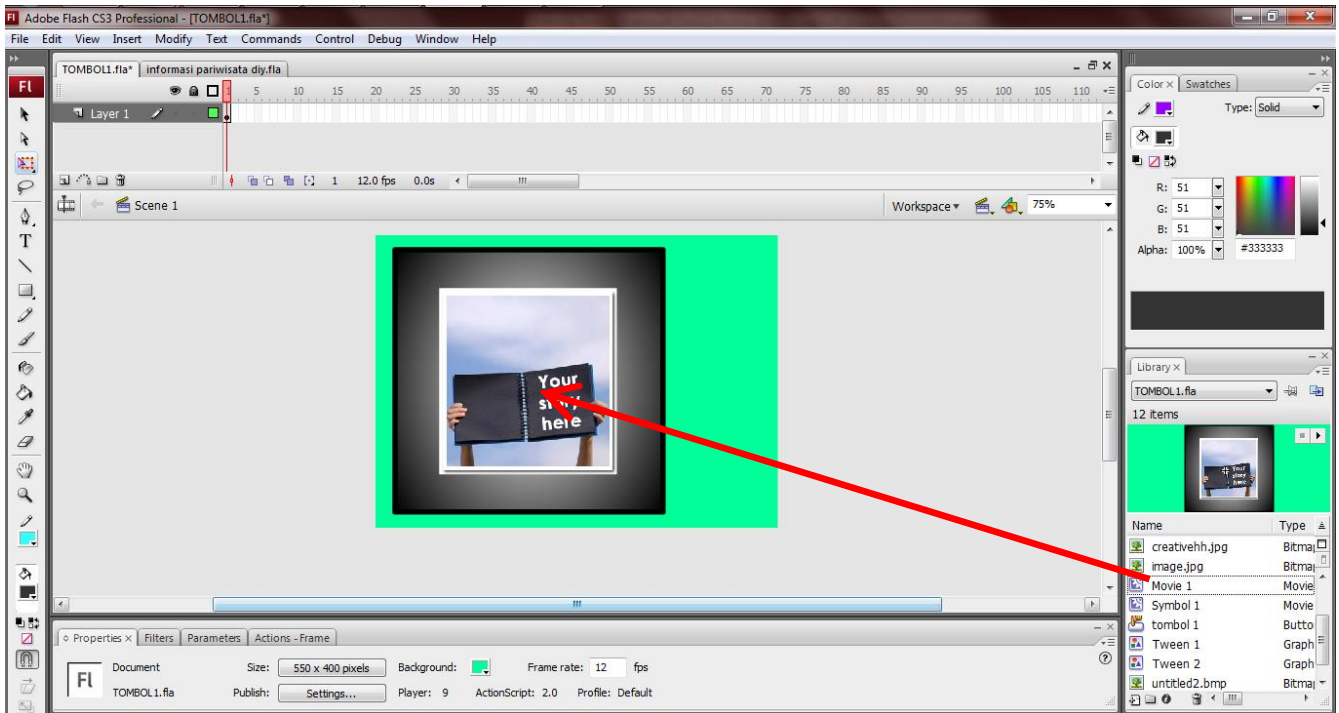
Adobe Flash CS3 Professional - [TOMBOL1.fla*]

File Edit View Insert Modify Text Commands Control Debug Window Help

Fl

TOMBOL1.fla* | informasi pariwisata diy.fla

5 10 15 20 25 30 35 40 45 50 55 60 65 70 75 80 85 90 95 100 105 110

Layer 1

1 12.0 fps 0.0s

Scene 1

Workspace 75%

Your story here

Color × Swatches

Type: Solid

R: 51
G: 51
B: 51
Alpha: 100% #333333

Library ×

TOMBOL1.fla

12 items

Your story here

| Name | Type |
|---|---|
| creativehh.jpg | Bitmap |
| image.jpg | Bitmap |
| Movie 1 | Movie |
| Symbol 1 | Movie |
| tombol 1 | Butto |
| Tween 1 | Graph |
| Tween 2 | Graph |
| untitled2.bmp | Bitmap |

Properties × Filters Parameters Actions - Frame

Fl Document TOMBOL1.fla

Size: 550 x 400 pixels Background: Frame rate: 12 fps

Publish: Settings... Player: 9 ActionScript: 2.0 Profile: Default